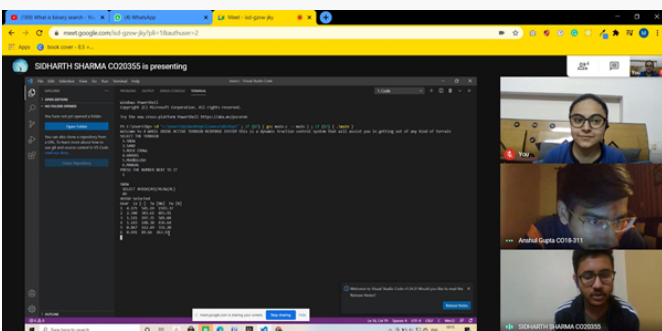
(100) What is binary search - Yo... | WhatsApp | Meet - ixd-gzew-jkj

meet.google.com/ixd-gzew-jkj?pli=1&authuser=2

Apps | book cover - 83 +...

SIDHARTH SHARMA CO20355 is presenting

EXPLORER

OPEN EDITORS

NO FOLDER OPENED

You have not yet opened a folder.

Open Folder

Clone Repository

PROBLEMS OUTPUT DEBUG CONSOLE TERMINAL

Windows PowerShell
Copyright (C) Microsoft Corporation. All rights reserved.

Try the new cross-platform PowerShell https://aka.ms/pscore6

SELECT THE TERRAIN
1.SNOW
2.SAND
3.ROCK
4.GRASS
5.MUDDLE
6.ROADS
PRESS THE NUMBER NEXT TO IT

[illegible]

OUTLINE

Type here to search

meet.google.com is sharing your screen. Stop sharing Hide

Welcome to Visual Studio Code v1.54.2! Would you like to read the Release Notes?

Release Notes

You

Anshul Gupta CO18-311

SIDHARTH SHARMA CO20355